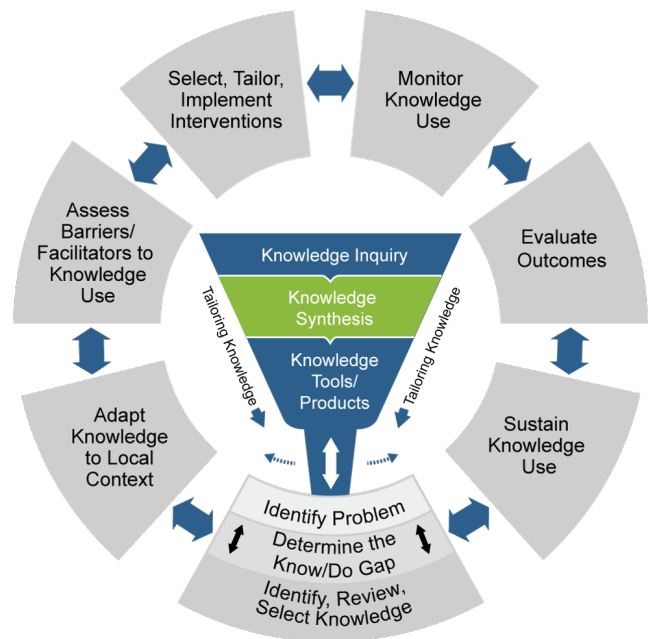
Select, Tailor, Implement Interventions

Monitor Knowledge Use

Evaluate Outcomes

Sustain Knowledge Use

Assess Barriers/ Facilitators to Knowledge Use

Adapt Knowledge to Local Context

Knowledge Inquiry

Knowledge Synthesis

Knowledge Tools/ Products

Tailoring Knowledge

Tailoring Knowledge

Identify Problem

Determine the Know/Do Gap

Identify, Review, Select Knowledge